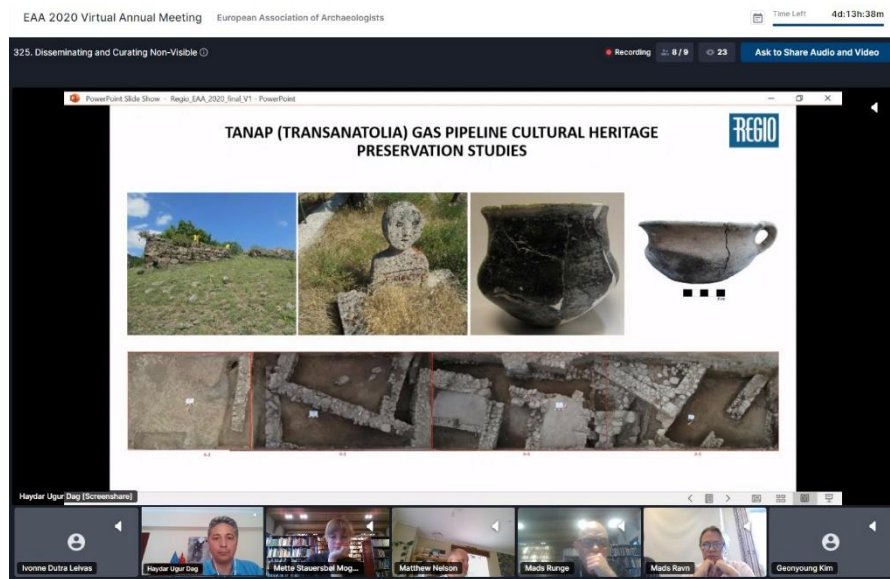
EAA 2020 Virtual Annual Meeting European Association of Archaeologists

Time Left 4d:13h:38m

325. Disseminating and Curating Non-Visible

Recording 8 / 9 23 Ask to Share Audio and Video

PowerPoint Slide Show - Regio_EAA_2020_final_V1 - PowerPoint

TANAP (TRANSANATOLIA) GAS PIPELINE CULTURAL HERITAGE PRESERVATION STUDIES

REGIO

Haydar Ugur Dag [Screenshare]

Ivonne Dutra Leivas

Haydar Ugur Dag

Mette Stauersbøl Mog...

Matthew Nelson

Mads Runge

Mads Ravn

Geonyoung Kim